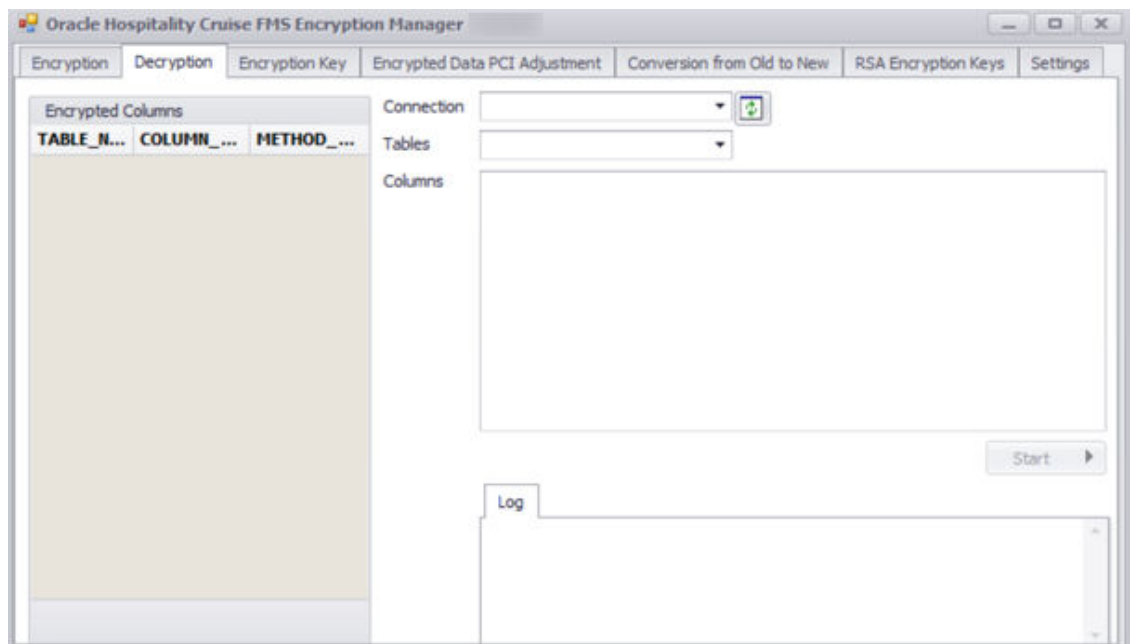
Oracle Hospitality Cruise FMS Encryption Manager

Encryption | Decryption | Encryption Key | Encrypted Data PCI Adjustment | Conversion from Old to New | RSA Encryption Keys | Settings

Encrypted Columns

| TABLE_N... | COLUMN_... | METHOD_... |
|---|---|---|

Connection

Tables

Columns

Start

Log